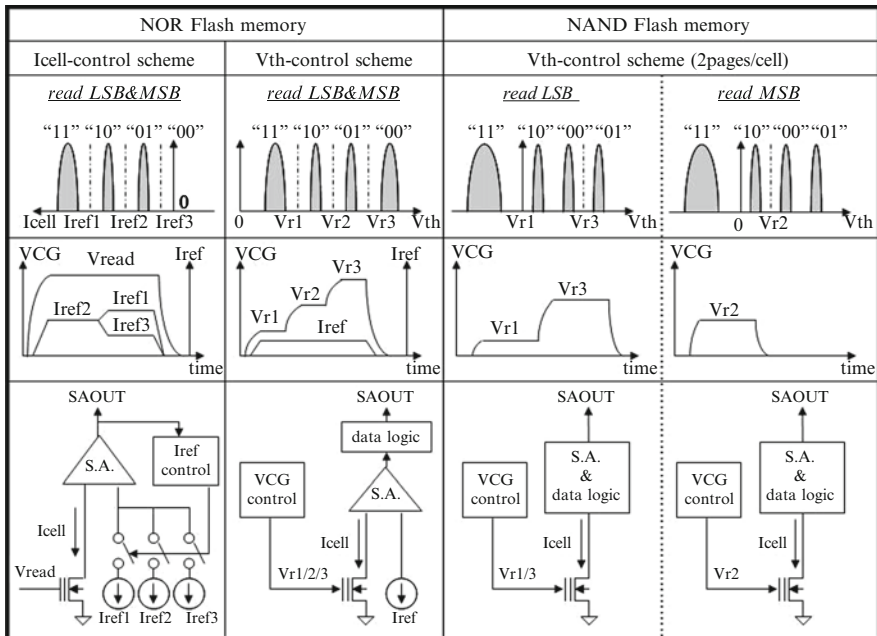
| NOR Flash memory | | NAND Flash memory | |
|---|---|---|---|
| Icell-control scheme | Vth-control scheme | Vth-control scheme (2pages/cell) | |
| read LSB&MSB | read LSB&MSB | read LSB | read MSB |
| "11" "10" "01" "00" 0 Icell Iref1 Iref2 Iref3 | "11" "10" "01" "00" 0 Vr1 Vr2 Vr3 Vth | "11" "10" "00" "01" Vr1 Vr3 Vth | "11" "10" "00" "01" 0 Vr2 Vth |
| VCG Vread Iref Iref2 Iref1 Iref3 time | VCG Iref Vr3 Vr2 Vr1 Iref time | VCG Vr3 Vr1 time | VCG Vr2 time |
| SAOUT S.A. Iref control Icell Vread Iref1 Iref2 Iref3 | SAOUT data logic VCG control S.A. Icell Vr1/2/3 Iref | SAOUT VCG control S.A. & data logic Icell Vr1/3 | SAOUT VCG control S.A. & data logic Icell Vr2 |